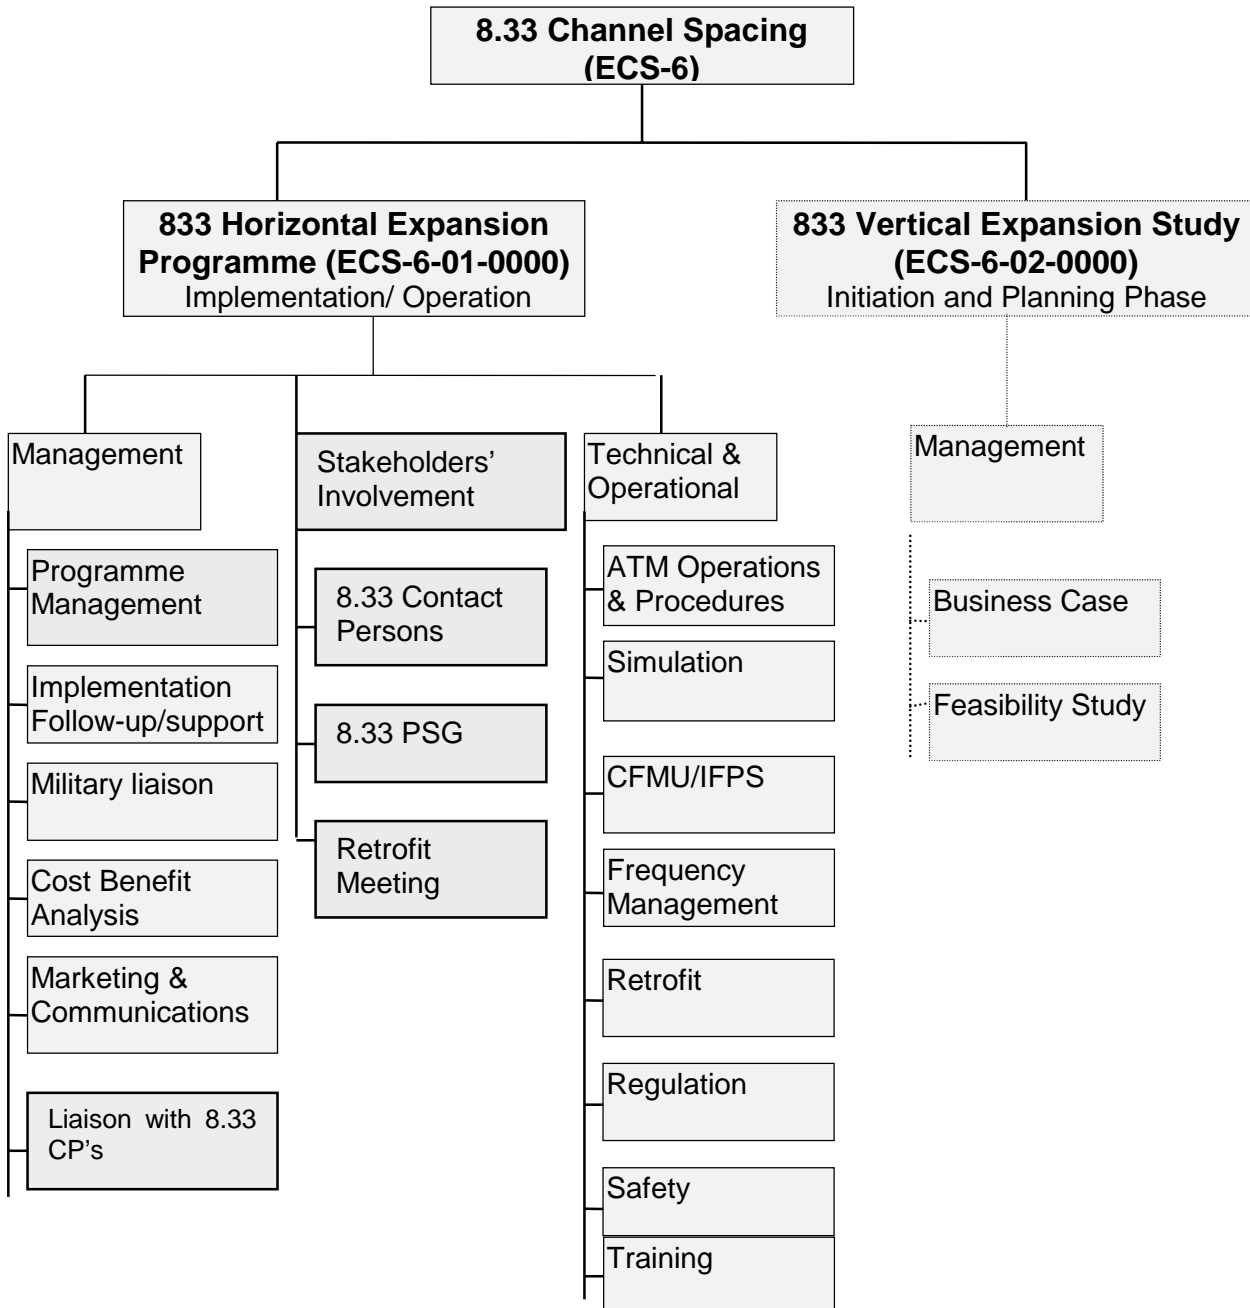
8.33 Channel Spacing
(ECS-6)

833 Horizontal Expansion Programme (ECS-6-01-0000)
Implementation/ Operation

833 Vertical Expansion Study (ECS-6-02-0000)
Initiation and Planning Phase

Management

Programme Management

Implementation Follow-up/support

Military liaison

Cost Benefit Analysis

Marketing & Communications

Liaison with 8.33 CP's

Stakeholders' Involvement

8.33 Contact Persons

8.33 PSG

Retrofit Meeting

Technical & Operational

ATM Operations & Procedures

Simulation

CFMU/IFPS

Frequency Management

Retrofit

Regulation

Safety

Training

Management

Business Case

Feasibility Study